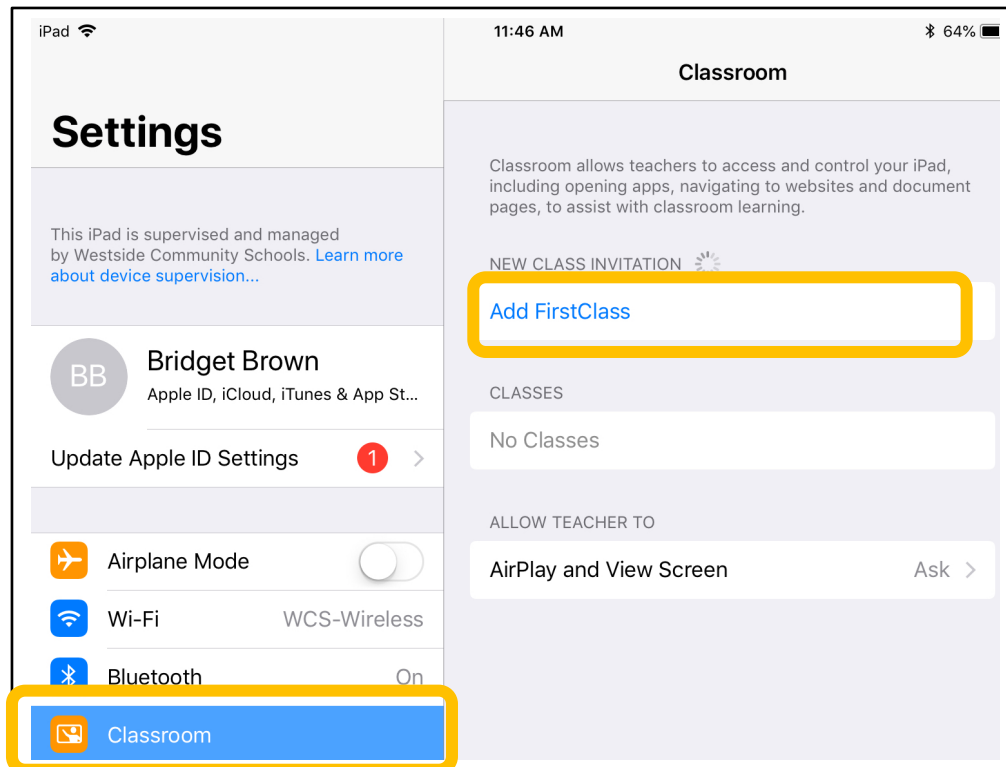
iPad

11:46 AM

64%

Settings

This iPad is supervised and managed by Westside Community Schools. Learn more about device supervision...

BB

Bridget Brown

Apple ID, iCloud, iTunes & App St...

Update Apple ID Settings

1

Airplane Mode

Wi-Fi

WCS-Wireless

Bluetooth

On

Classroom

Classroom

Classroom allows teachers to access and control your iPad, including opening apps, navigating to websites and document pages, to assist with classroom learning.

NEW CLASS INVITATION

Add FirstClass

CLASSES

No Classes

ALLOW TEACHER TO

AirPlay and View Screen

Ask